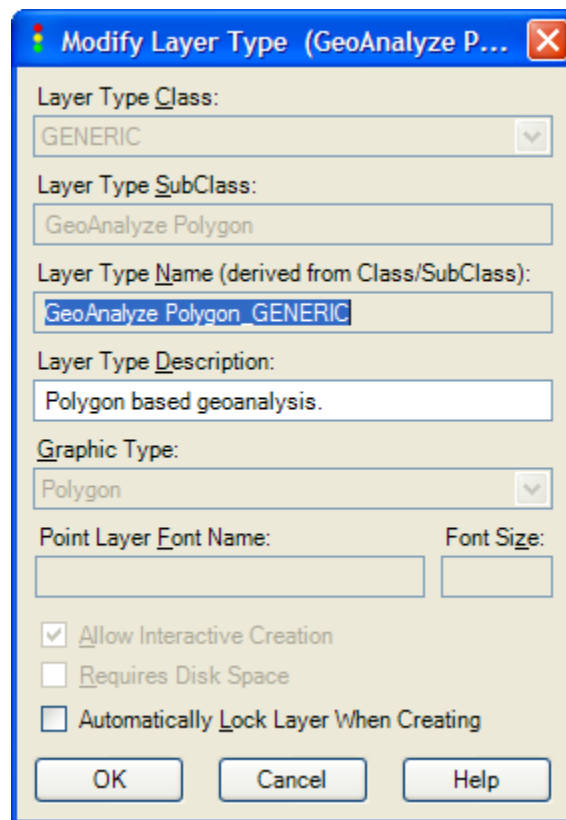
Modify Layer Type (GeoAnalyze P...

Layer Type Class:

GENERIC

Layer Type SubClass:

GeoAnalyze Polygon

Layer Type Name (derived from Class/SubClass):

GeoAnalyze Polygon_GENERIC

Layer Type Description:

Polygon based geoanalysis.

Graphic Type:

Polygon

Point Layer Font Name:

Font Size:

Allow Interactive Creation

Requires Disk Space

Automatically Lock Layer When Creating

OK

Cancel

Help